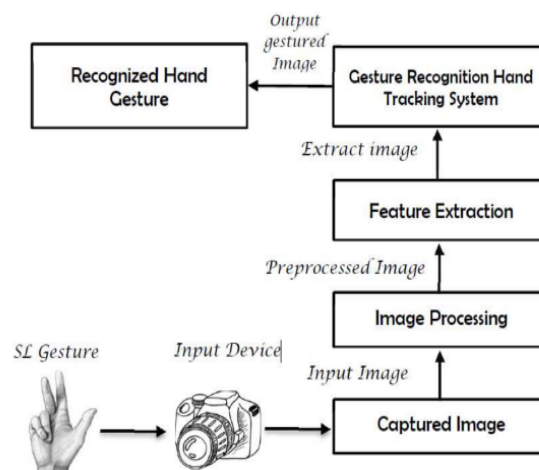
Output gestured Image

Recognized Hand Gesture

Gesture Recognition Hand Tracking System

Extract image

Feature Extraction

Preprocessed Image

Image Processing

SL Gesture

Input Device

Input Image

Captured Image